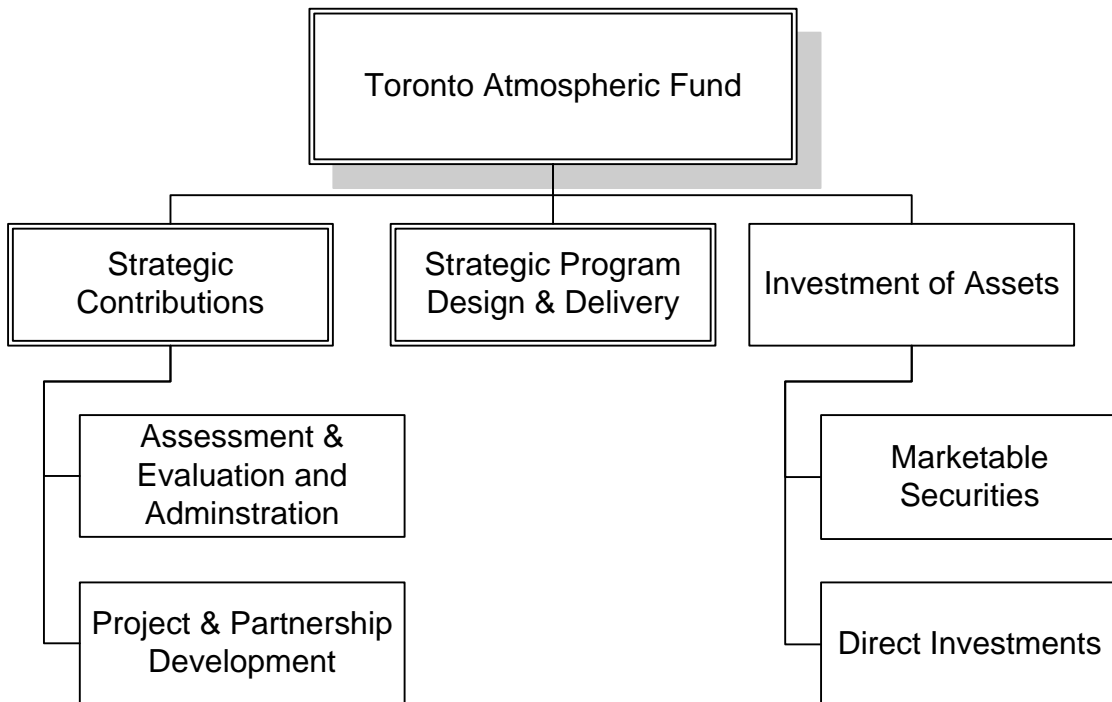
Toronto Atmospheric Fund

Strategic Contributions

Strategic Program Design & Delivery

Investment of Assets

Assessment & Evaluation and Adminstration

Project & Partnership Development

Marketable Securities

Direct Investments